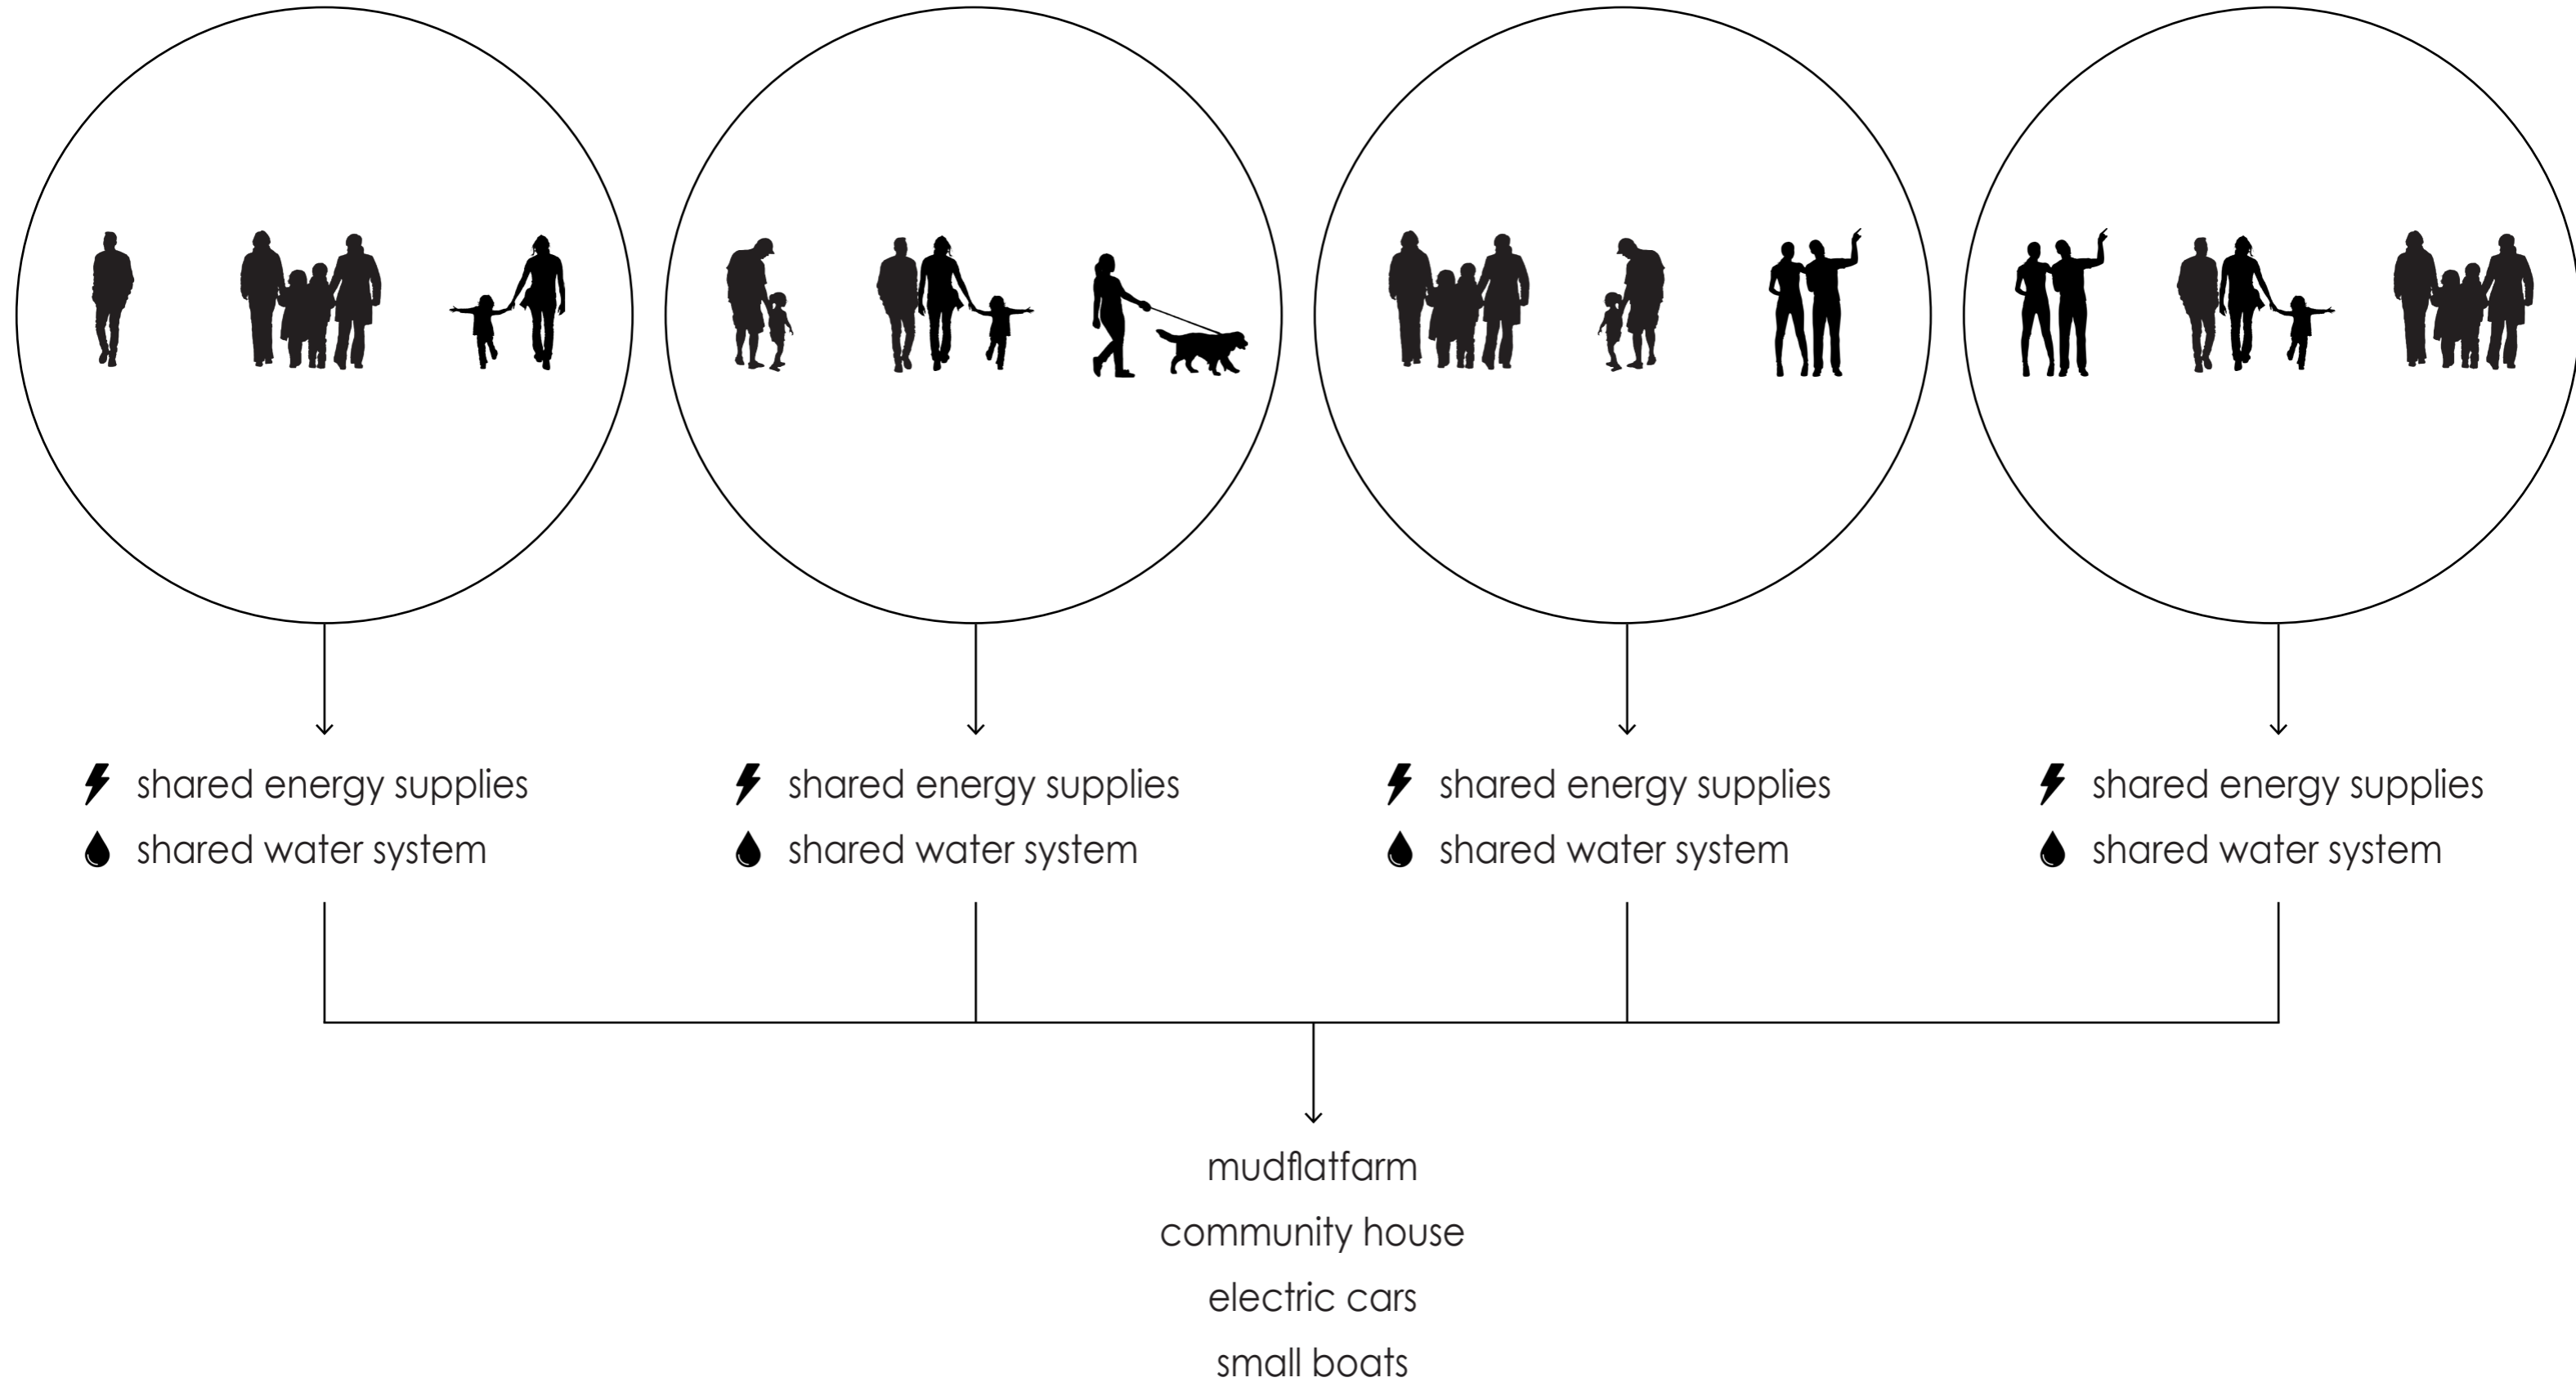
shared energy supplies
shared water system

shared energy supplies
shared water system

shared energy supplies
shared water system

shared energy supplies
shared water system

mudflatfarm
community house
electric cars
small boats